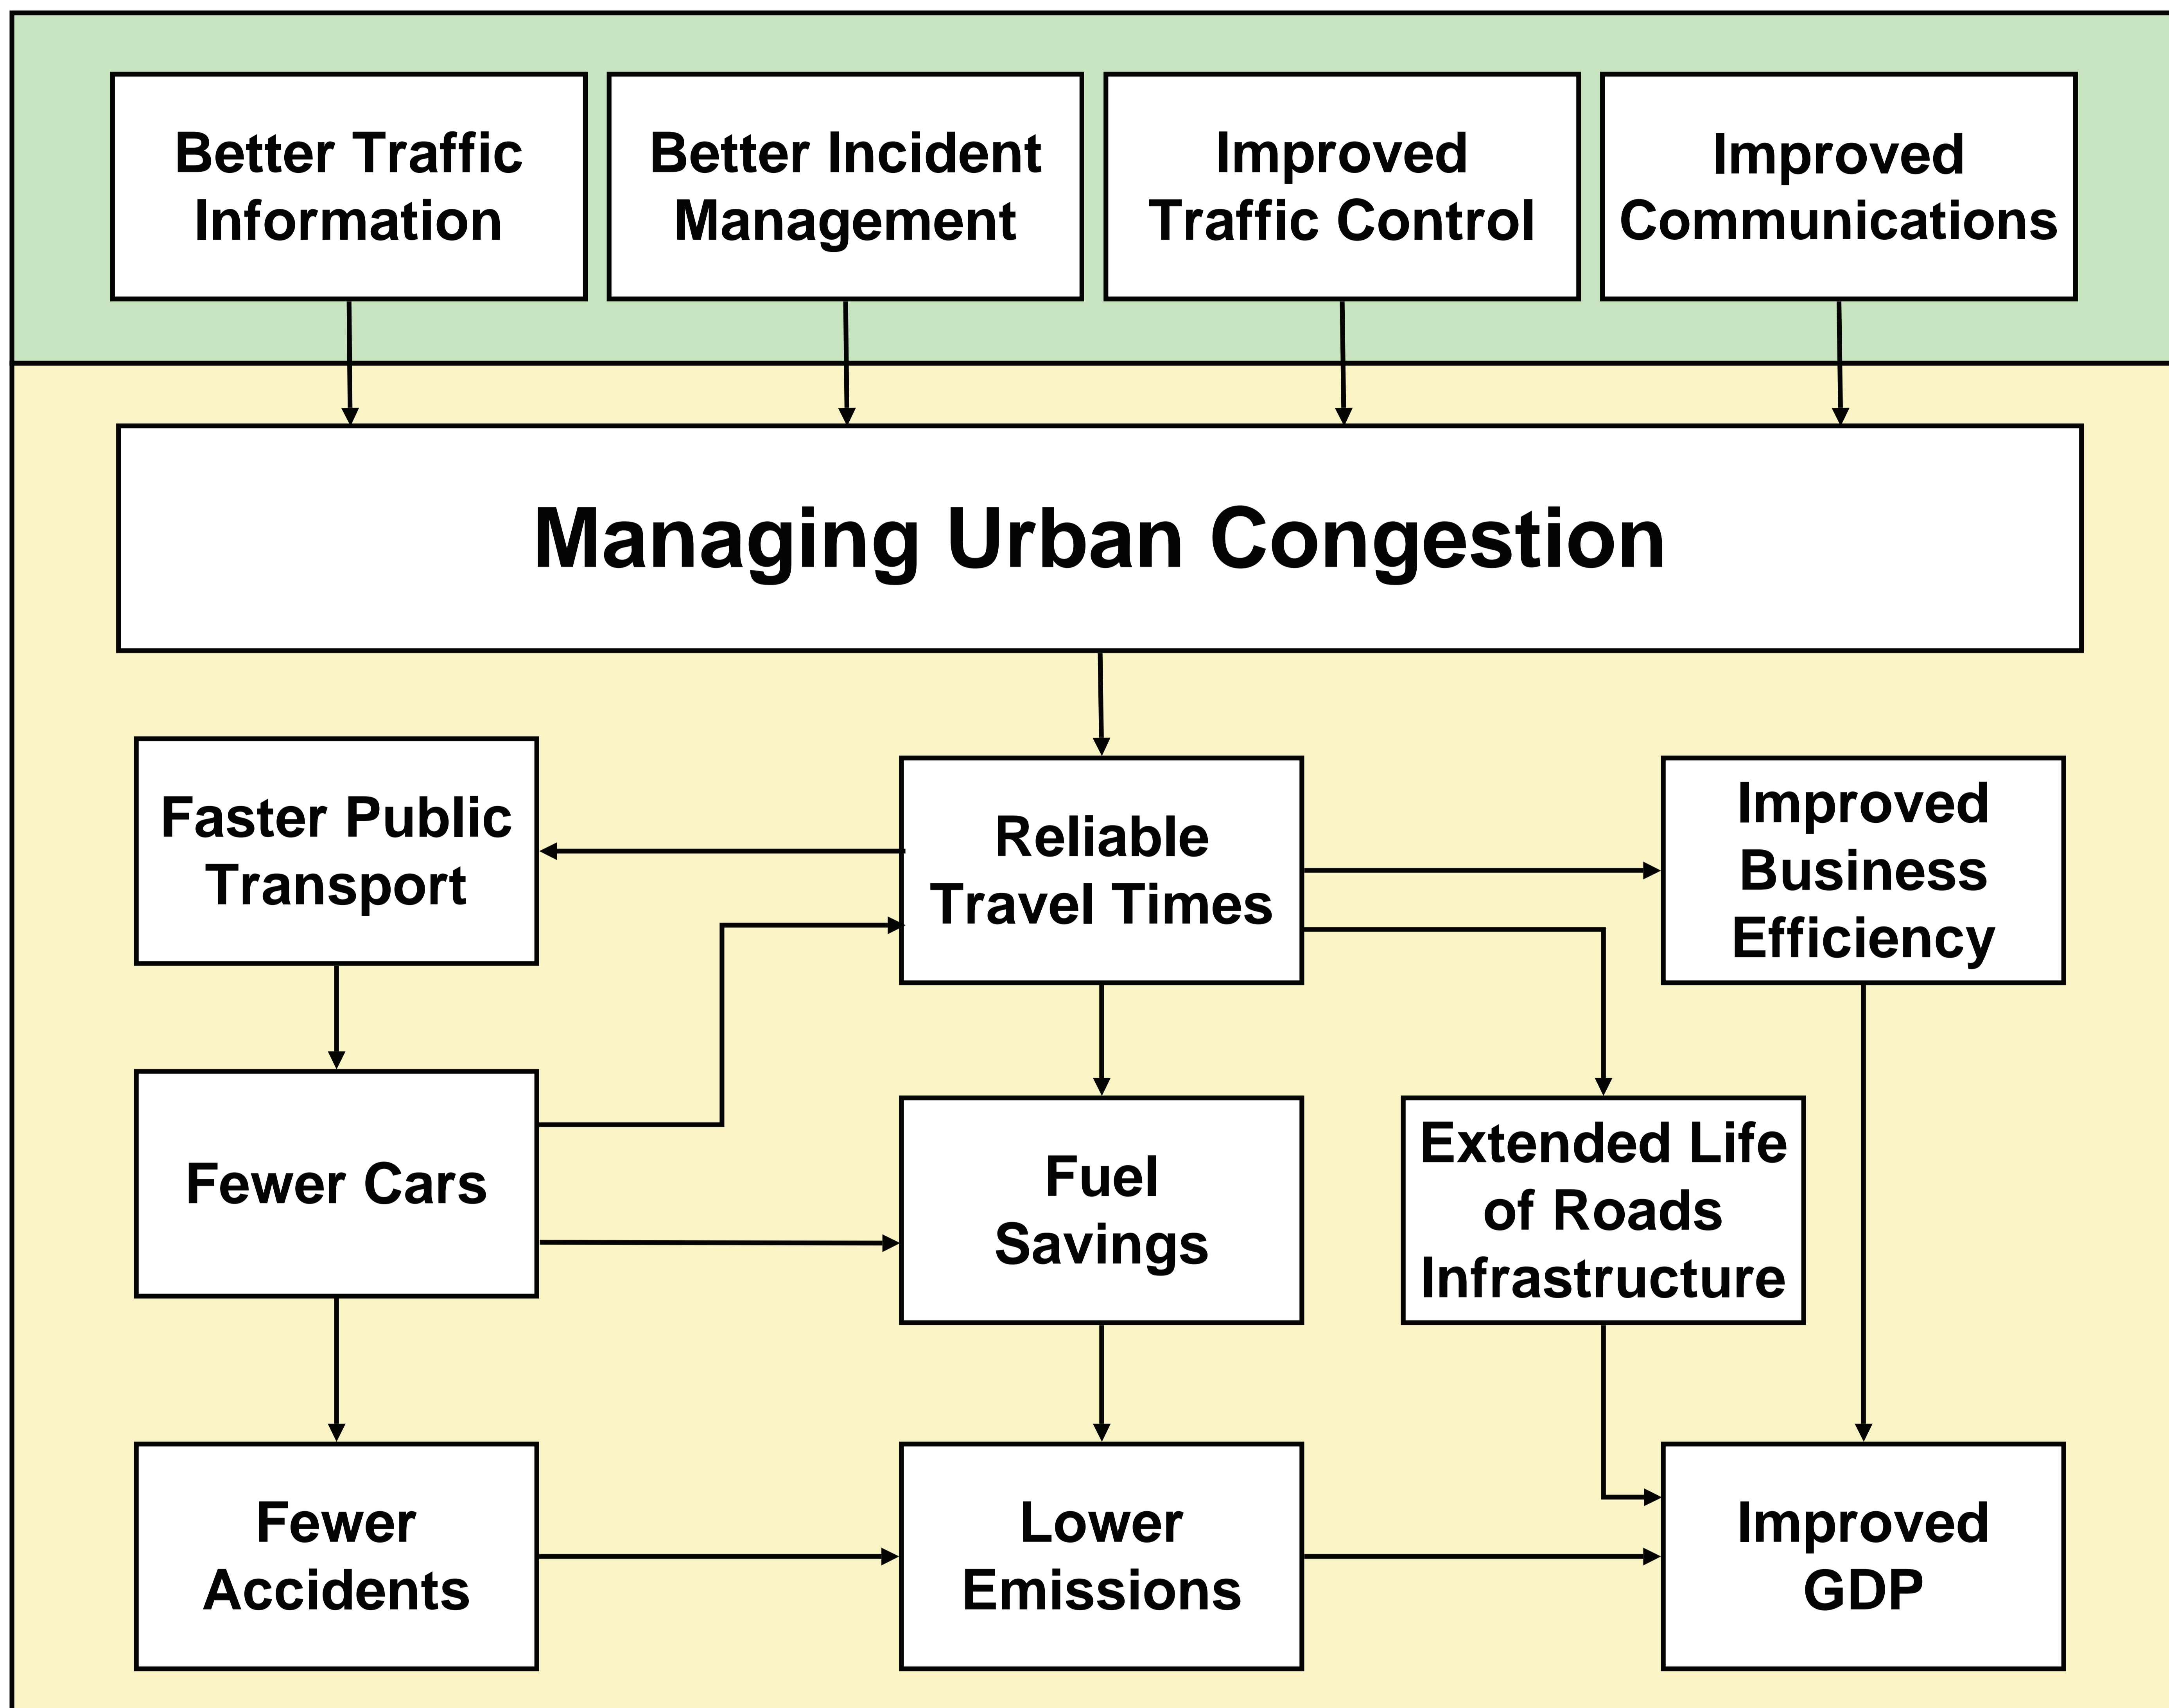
Better Traffic Information

Better Incident Management

Improved Traffic Control

Improved Communications

Managing Urban Congestion

Faster Public Transport

Reliable Travel Times

Improved Business Efficiency

Fewer Cars

Fuel Savings

Extended Life of Roads Infrastructure

Fewer Accidents

Lower Emissions

Improved GDP